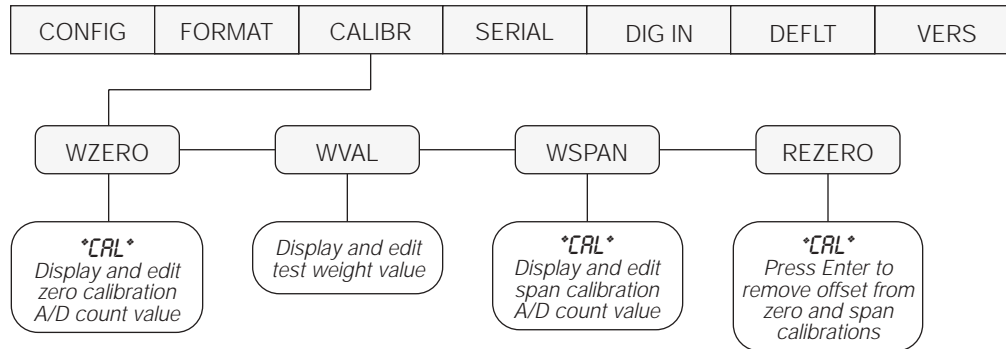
CONFIG | FORMAT | CALIBR | SERIAL | DIG IN | DEFLT | VERS

WZERO

WVAL

WSPAN

REZERO

*CAL*
Display and edit zero calibration A/D count value

Display and edit test weight value

*CAL*
Display and edit span calibration A/D count value

*CAL*
Press Enter to remove offset from zero and span calibrations